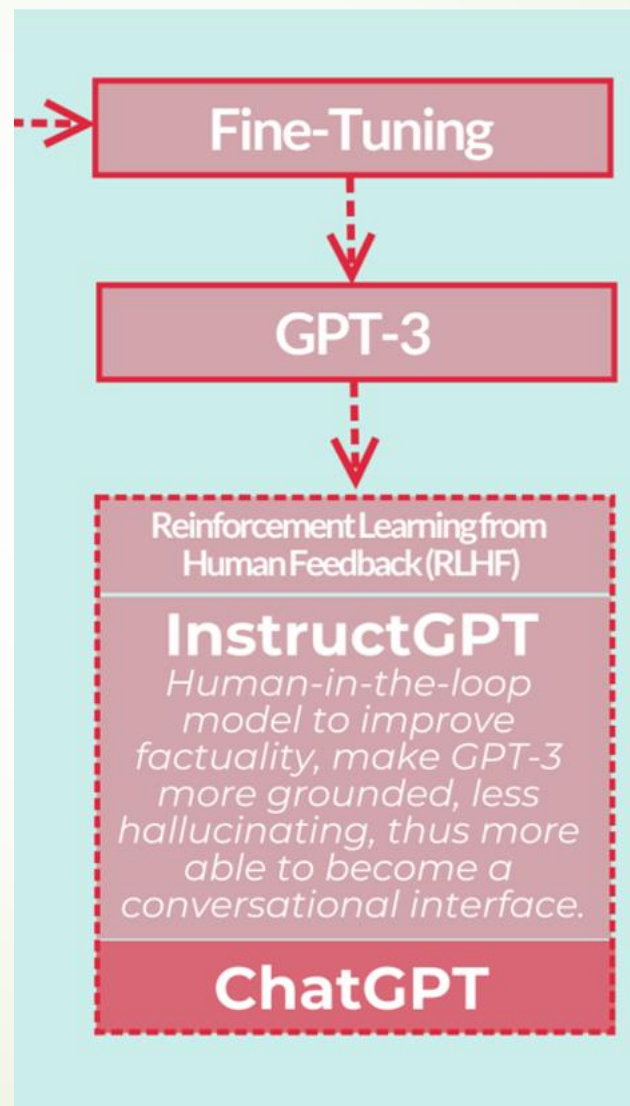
Fine-Tuning

GPT-3

Reinforcement Learning from Human Feedback (RLHF)

InstructGPT

Human-in-the-loop model to improve factuality, make GPT-3 more grounded, less hallucinating, thus more able to become a conversational interface.

ChatGPT